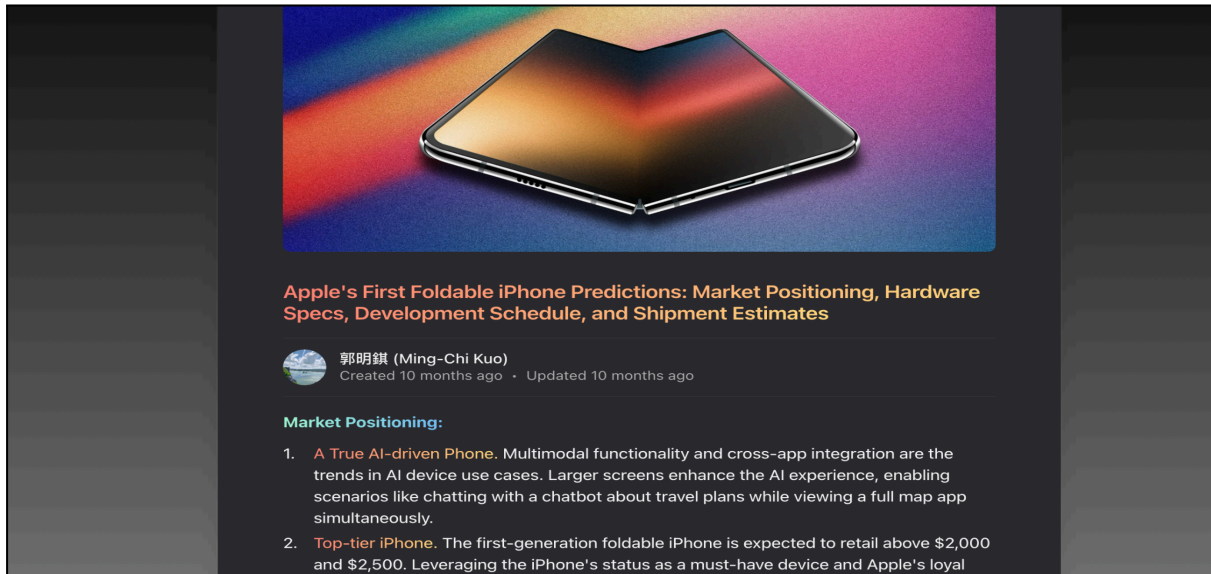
Apple's First Foldable iPhone Predictions: Market Positioning, Hardware Specs, Development Schedule, and Shipment Estimates

郭明錤 (Ming-Chi Kuo)
Created 10 months ago • Updated 10 months ago

Market Positioning:

1. A True AI-driven Phone. Multimodal functionality and cross-app integration are the trends in AI device use cases. Larger screens enhance the AI experience, enabling scenarios like chatting with a chatbot about travel plans while viewing a full map app simultaneously.
2. Top-tier iPhone. The first-generation foldable iPhone is expected to retail above $2,000 and $2,500. Leveraging the iPhone's status as a must-have device and Apple's loyal